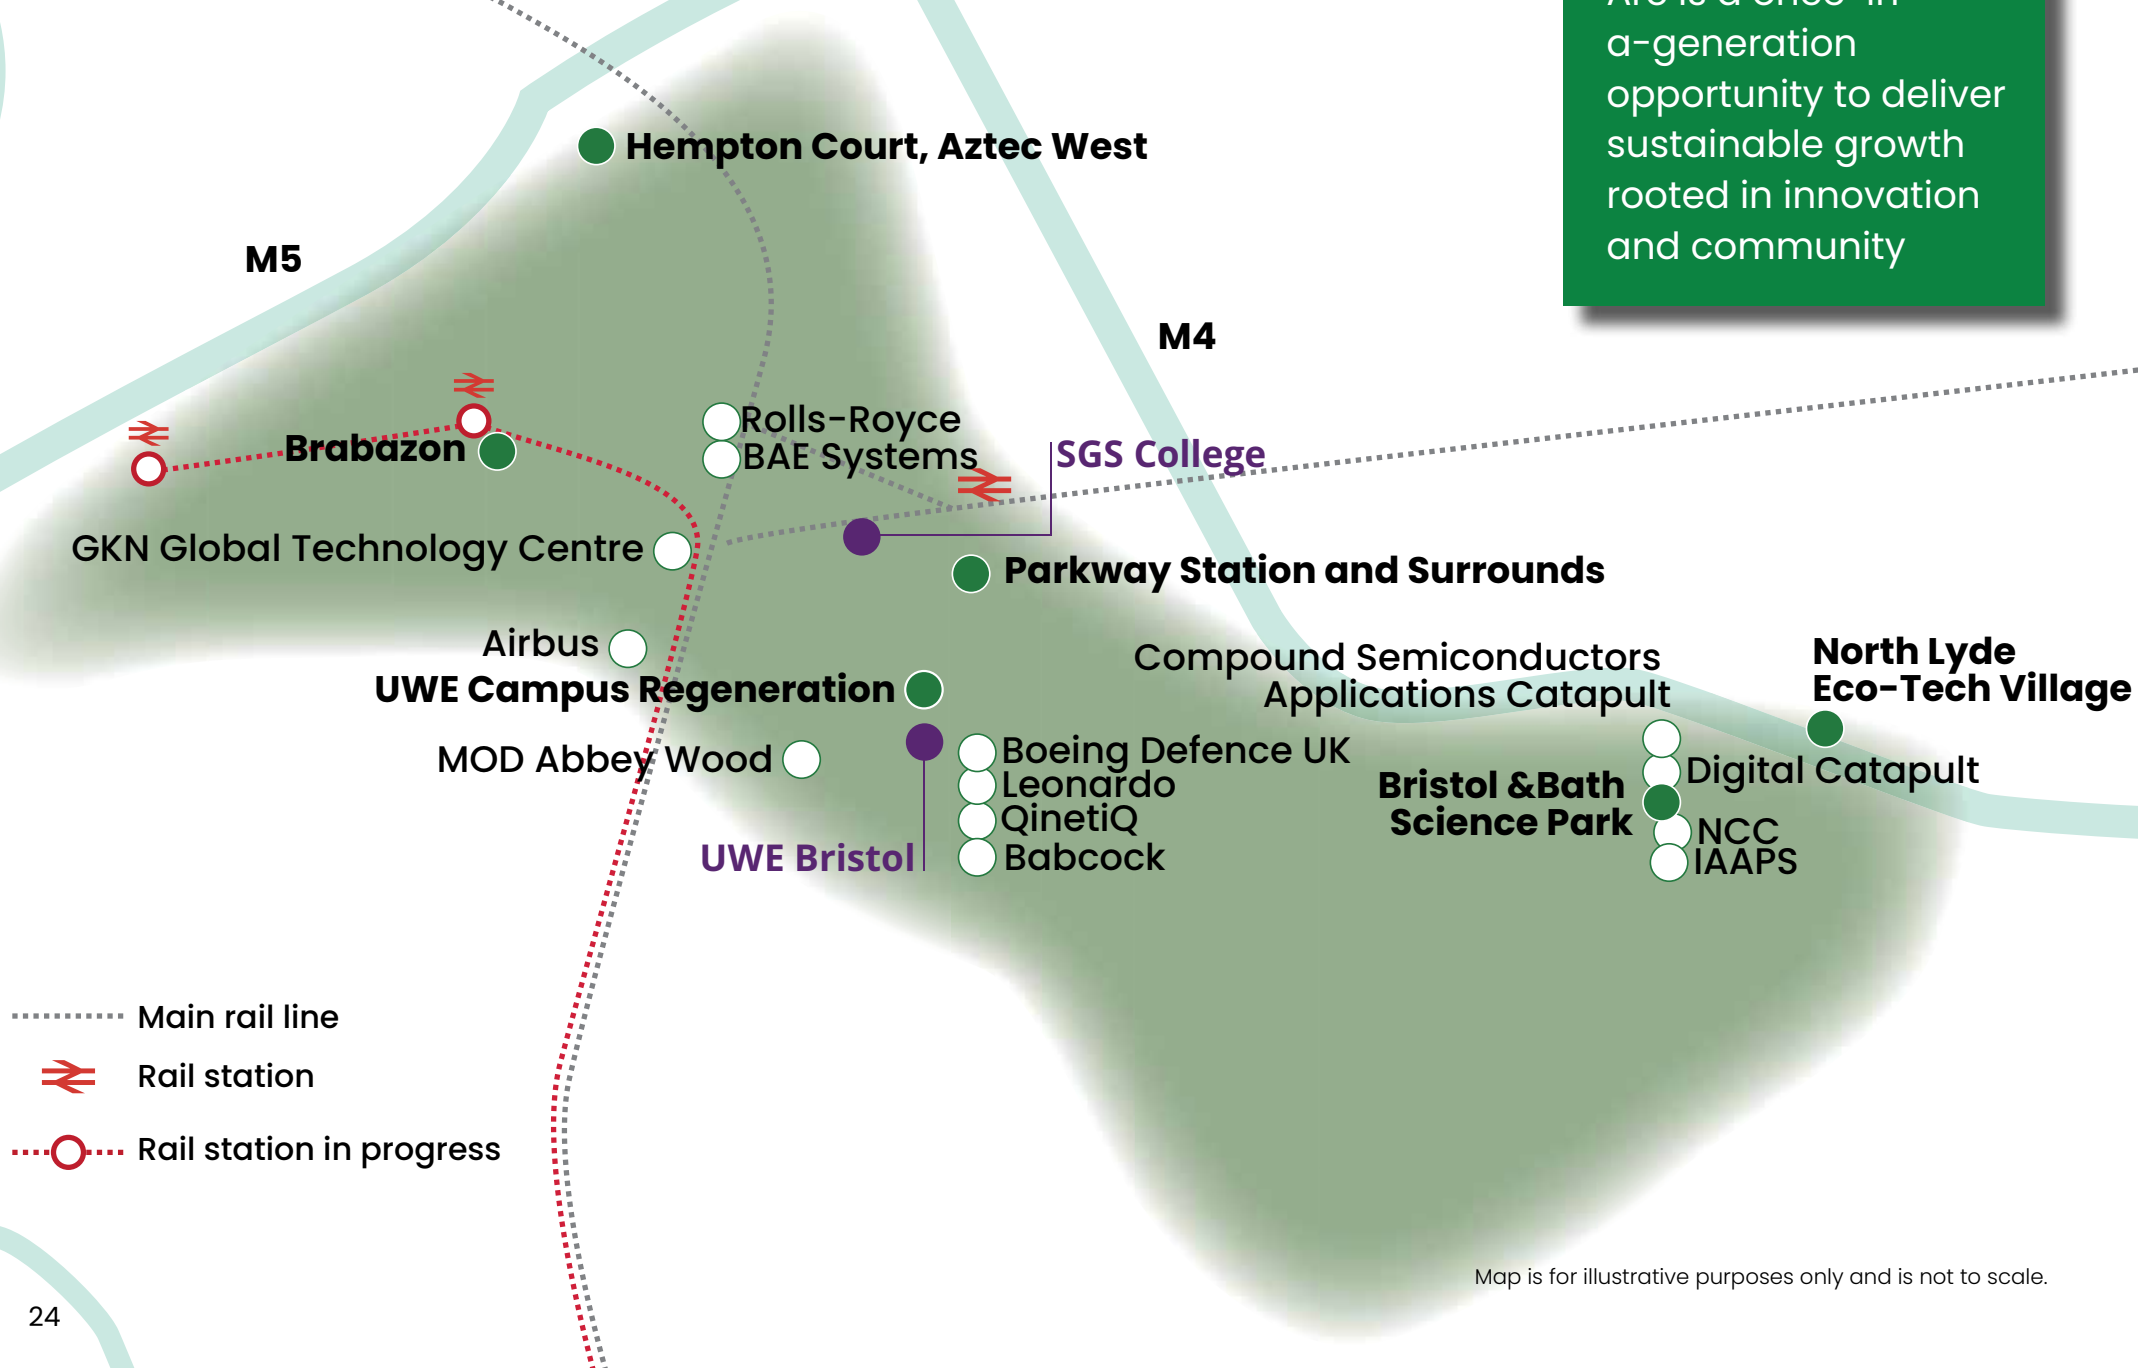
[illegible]
a-generation opportunity to deliver sustainable growth rooted in innovation and community

Hempton Court, Aztec West

M5

M4

Brabazon

Rolls-Royce
BAE Systems

SGS College

GKN Global Technology Centre

Parkway Station and Surrounds

Airbus

UWE Campus Regeneration

Compound Semiconductors Applications Catapult

North Lyde Eco-Tech Village

MOD Abbey Wood

Boeing Defence UK
Leonardo
QinetiQ
Babcock

Bristol &Bath Science Park

Digital Catapult
NCC
IAAPS

UWE Bristol

Main rail line
Rail station
Rail station in progress

Map is for illustrative purposes only and is not to scale.

24